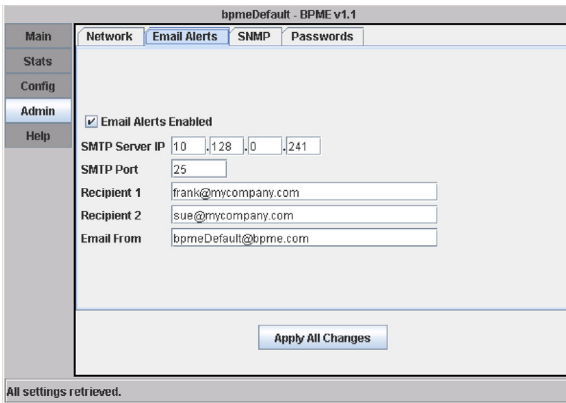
bpmeDefault - BPME v1.1

Main
Stats
Config
Admin
Help

Network | Email Alerts | SNMP | Passwords

☑ Email Alerts Enabled

SMTP Server IP 10 .128 .0 .241

SMTP Port 25

Recipient 1 frank@mycompany.com

Recipient 2 sue@mycompany.com

Email From bpmeDefault@bpme.com

Apply All Changes

All settings retrieved.